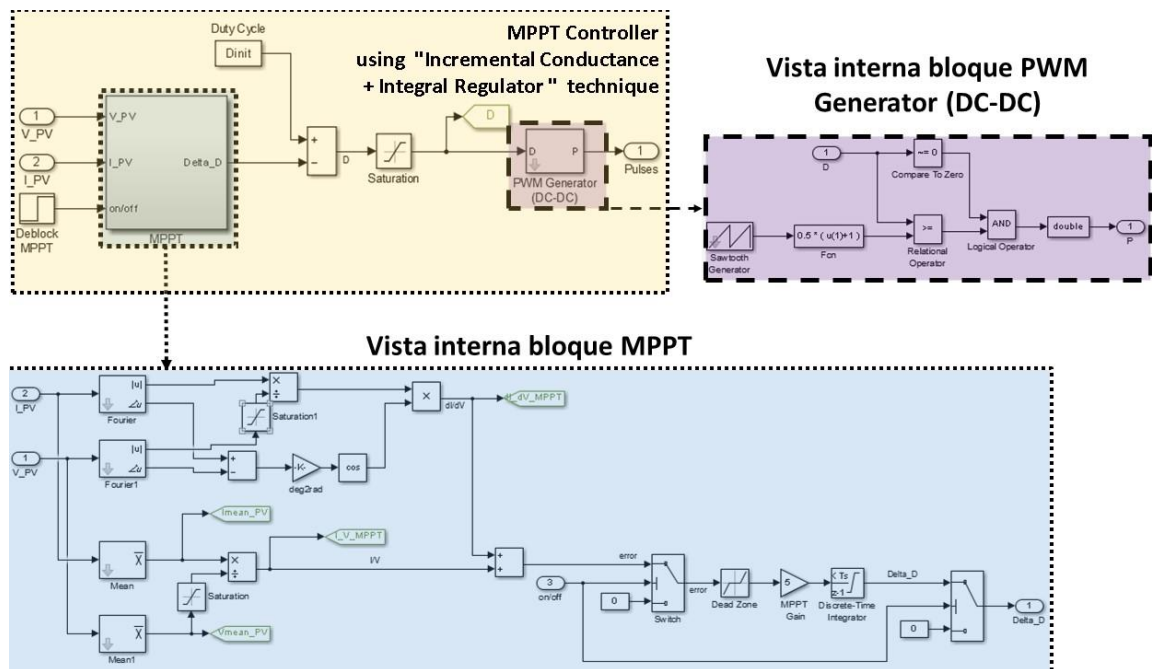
Duty Cycle
Dinit
MPPT Controller
using "Incremental Conductance
+ Integral Regulator" technique

1
V_PV
2
I_PV
Deblock
MPPT
V_PV
I_PV
on/off
Delta_D
MPPT
+
−
D
Saturation
D
D
P
PWM Generator
(DC-DC)
1
Pulses

Vista interna bloque PWM
Generator (DC-DC)

1
D
~= 0
Compare To Zero
Sawtooth
Generator
0.5 * ( u(1)+1 )
Fcn
>=
Relational
Operator
AND
Logical Operator
double
1
P

Vista interna bloque MPPT

2
I_PV
|u|
∠u
Fourier
×
÷
Saturation1
×
dI/dV
I_dV_MPPT
1
V_PV
|u|
∠u
Fourier1
+
−
-K-
deg2rad
cos
Imean_PV
I_V_MPPT
$\overline{X}$
Mean
×
÷
Saturation
I/V
+
+
error
3
on/off
0
error
Switch
Dead Zone
5
MPPT
Gain
$\frac{K\ Ts}{z-1}$
Discrete-Time
Integrator
Delta_D
0
1
Delta_D
$\overline{X}$
Mean1
Vmean_PV